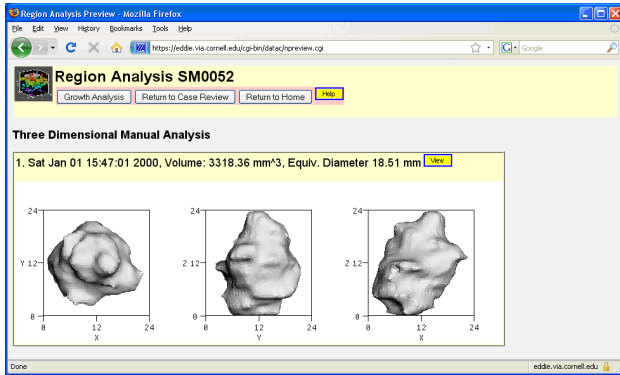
Region Analysis Preview - Mozilla Firefox

File Edit View History Bookmarks Tools Help

https://eddie.via.cornell.edu/cgi-bin/datac/npreview.cgi

Google

Region Analysis SM0052

Growth Analysis Return to Case Review Return to Home Help

Three Dimensional Manual Analysis

1. Sat Jan 01 15:47:01 2000, Volume: 3318.36 mm^3, Equiv. Diameter 18.51 mm View

24
Y 12
0
0 12 24
X

24
Z 12
0
0 12 24
Y

24
Z 12
0
0 12 24
X

Done

eddie.via.cornell.edu